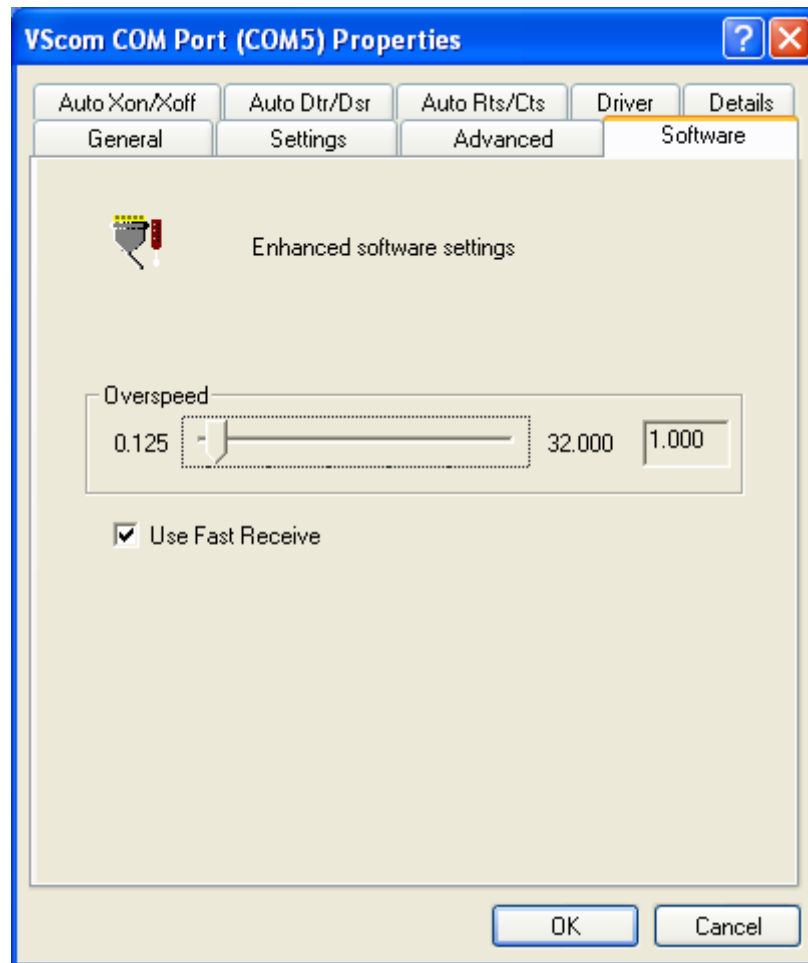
VScom COM Port (COM5) Properties

?

Auto Xon/Xoff
Auto Dtr/Dsr
Auto Rts/Cts
Driver
Details
General
Settings
Advanced
Software

Enhanced software settings

Overspeed
0.125
32.000
1.000

Use Fast Receive

OK
Cancel